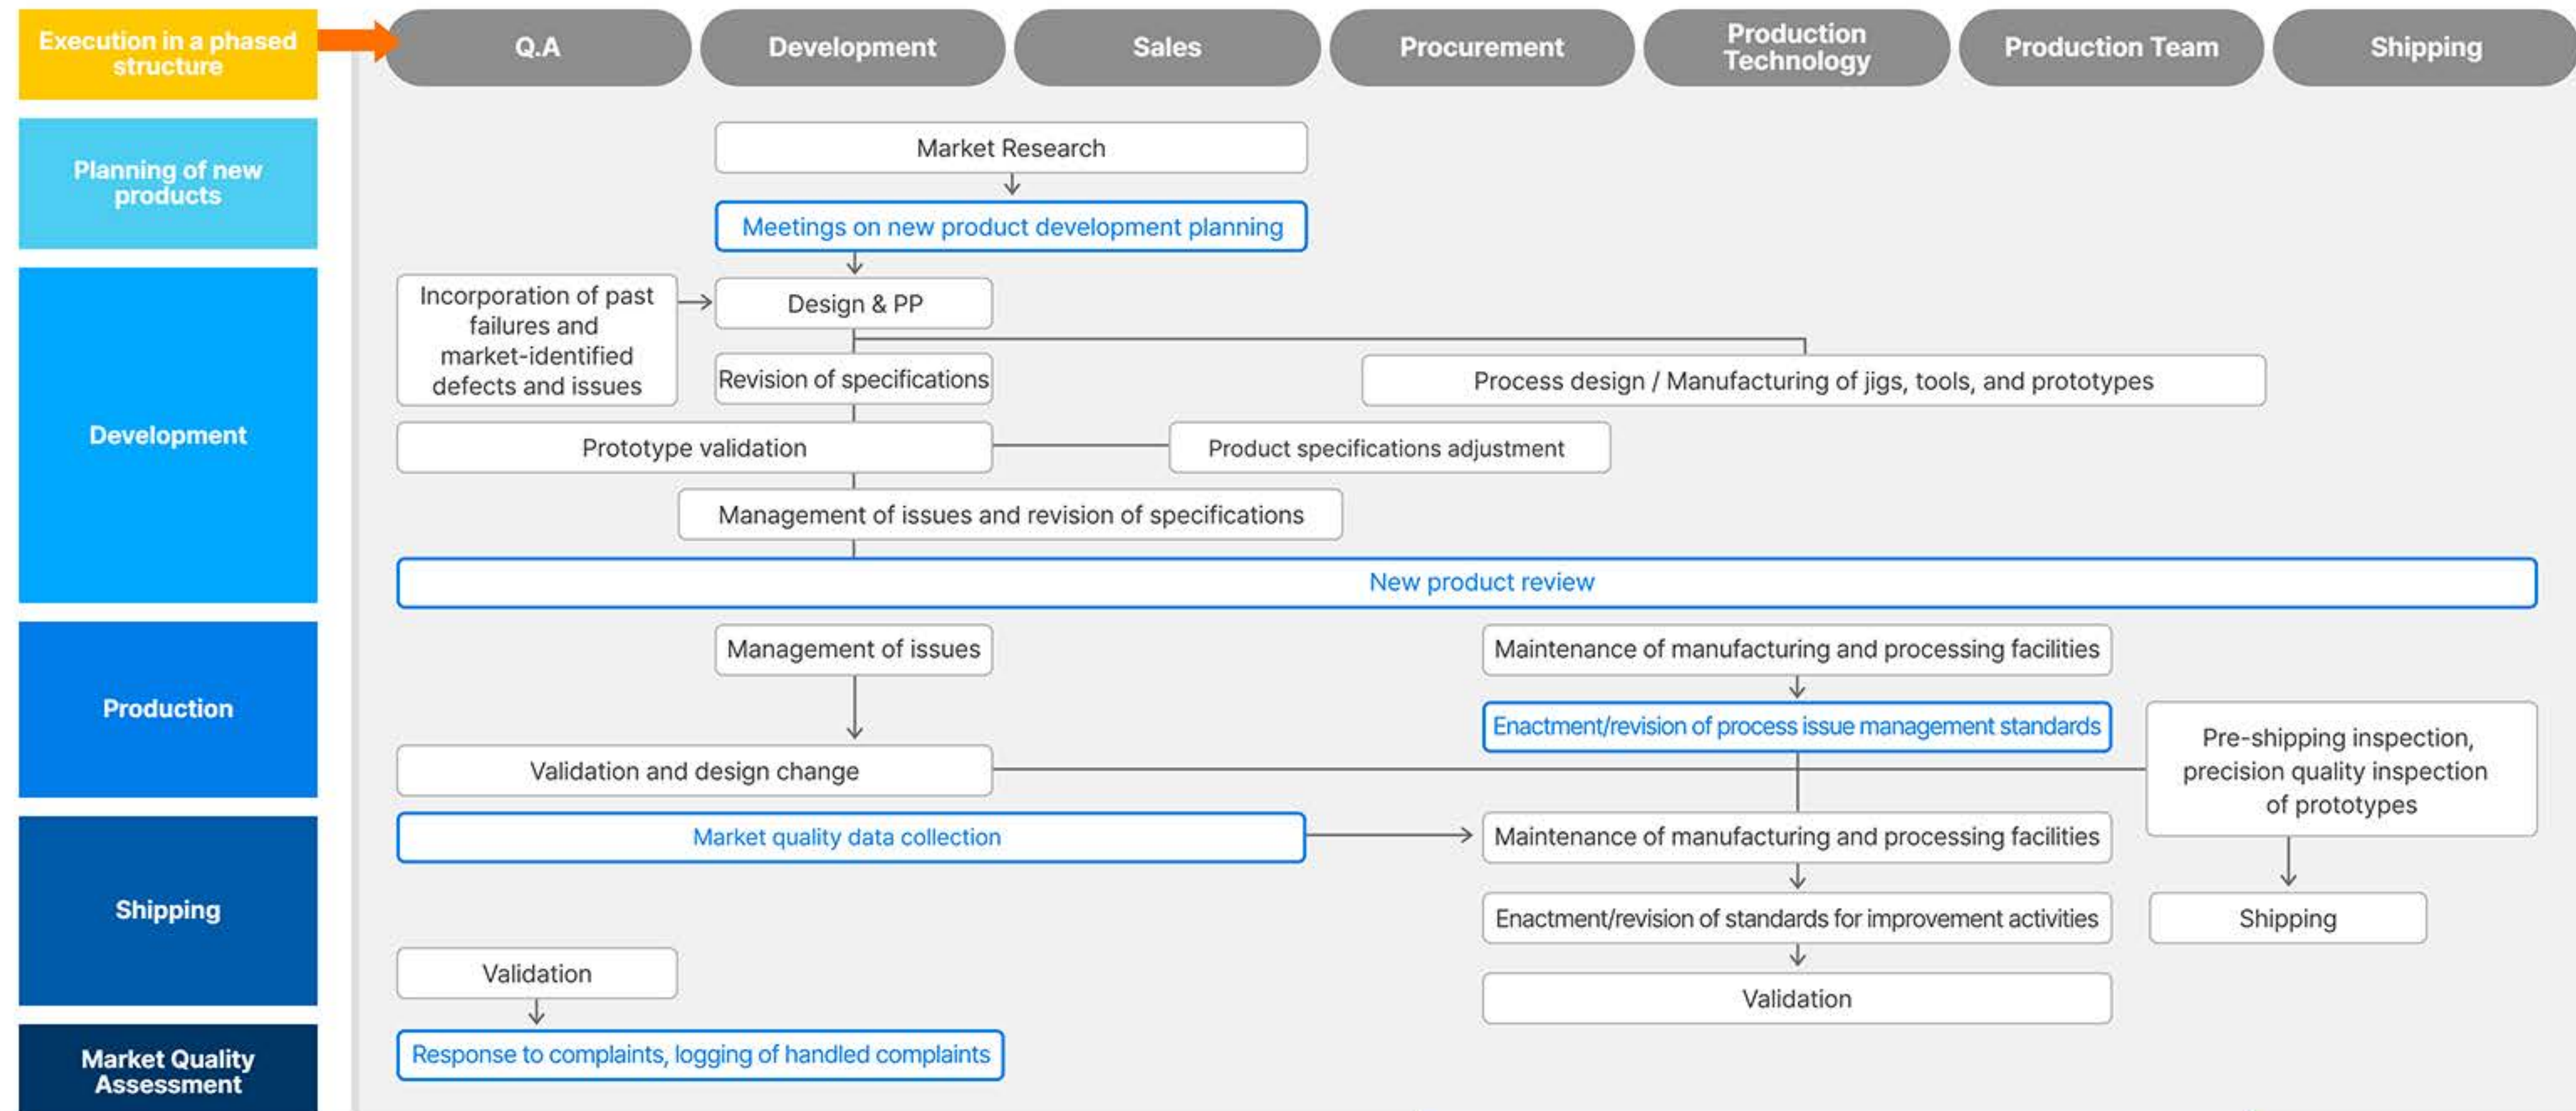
Execution in a phased structure

Q.A

Development

Sales

Procurement

Production Technology

Production Team

Shipping

Planning of new products

Market Research

Meetings on new product development planning

Development

Incorporation of past failures and market-identified defects and issues

Design & PP

Revision of specifications

Process design / Manufacturing of jigs, tools, and prototypes

Prototype validation

Product specifications adjustment

Management of issues and revision of specifications

New product review

Production

Management of issues

Maintenance of manufacturing and processing facilities

Enactment/revision of process issue management standards

Pre-shipping inspection, precision quality inspection of prototypes

Validation and design change

Shipping

Market quality data collection

Maintenance of manufacturing and processing facilities

Enactment/revision of standards for improvement activities

Shipping

Validation

Validation

Market Quality Assessment

Response to complaints, logging of handled complaints